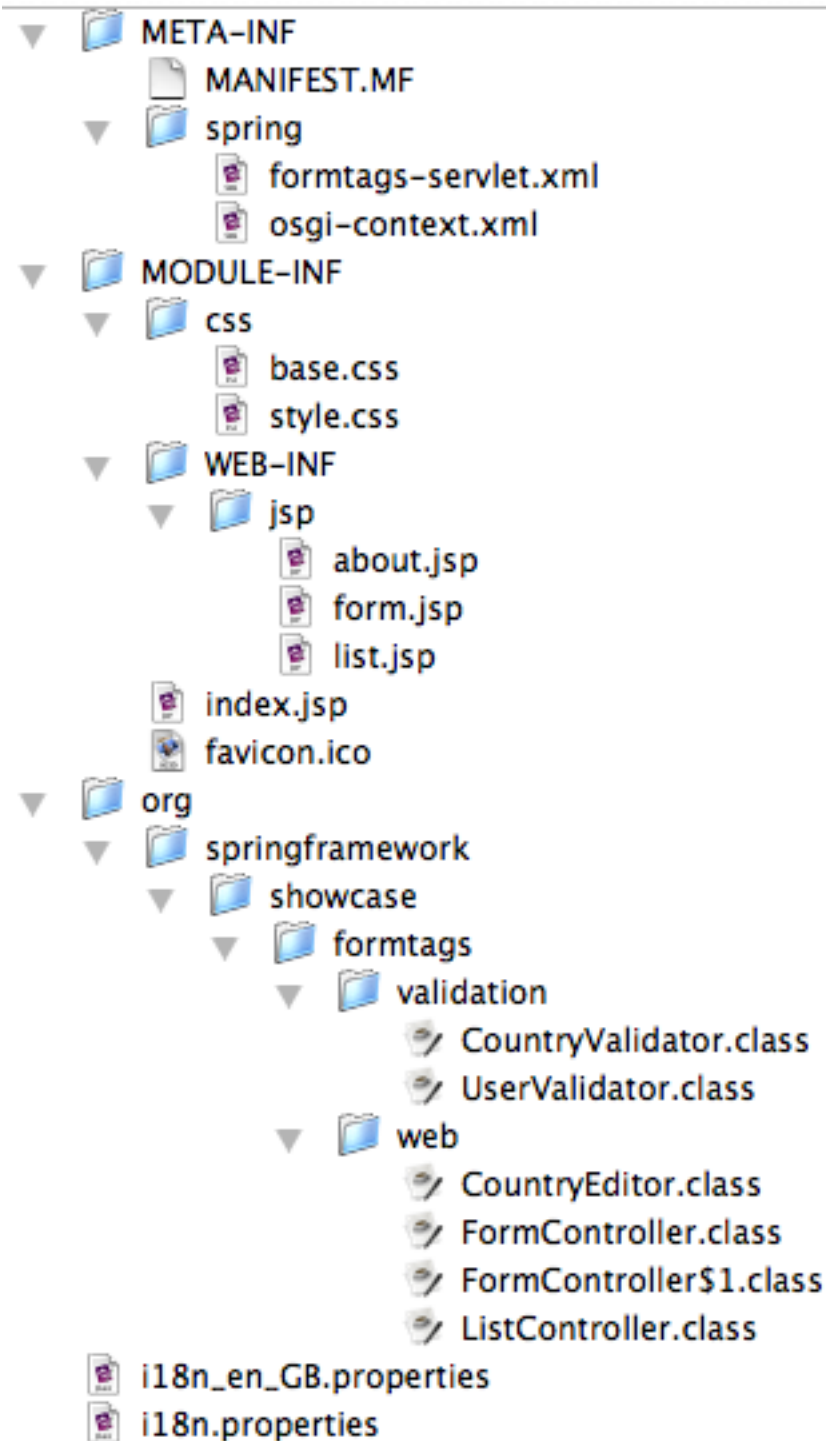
META-INF
MANIFEST.MF
spring
formtags-servlet.xml
osgi-context.xml
MODULE-INF
css
base.css
style.css
WEB-INF
jsp
about.jsp
form.jsp
list.jsp
index.jsp
favicon.ico
org
springframework
showcase
formtags
validation
CountryValidator.class
UserValidator.class
web
CountryEditor.class
FormController.class
FormController$1.class
ListController.class
i18n_en_GB.properties
i18n.properties